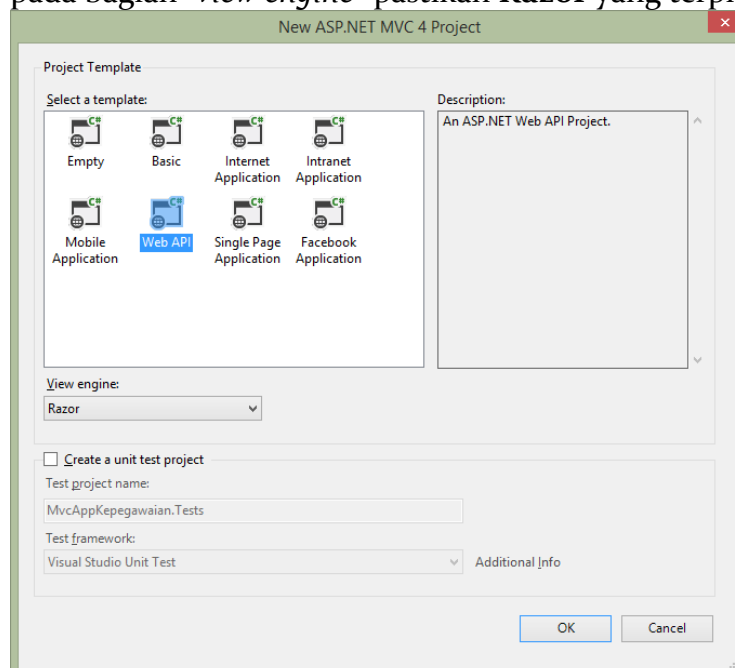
pada bagian *view engine* pastikan Razor yang terpi

New ASP.NET MVC 4 Project

Project Template

Select a template:

Empty
Basic
Internet Application
Intranet Application
Mobile Application
Web API
Single Page Application
Facebook Application

Description:

An ASP.NET Web API Project.

View engine:

Razor

Create a unit test project

Test project name:

MvcAppKepegawaian.Tests

Test framework:

Visual Studio Unit Test

Additional Info

OK

Cancel